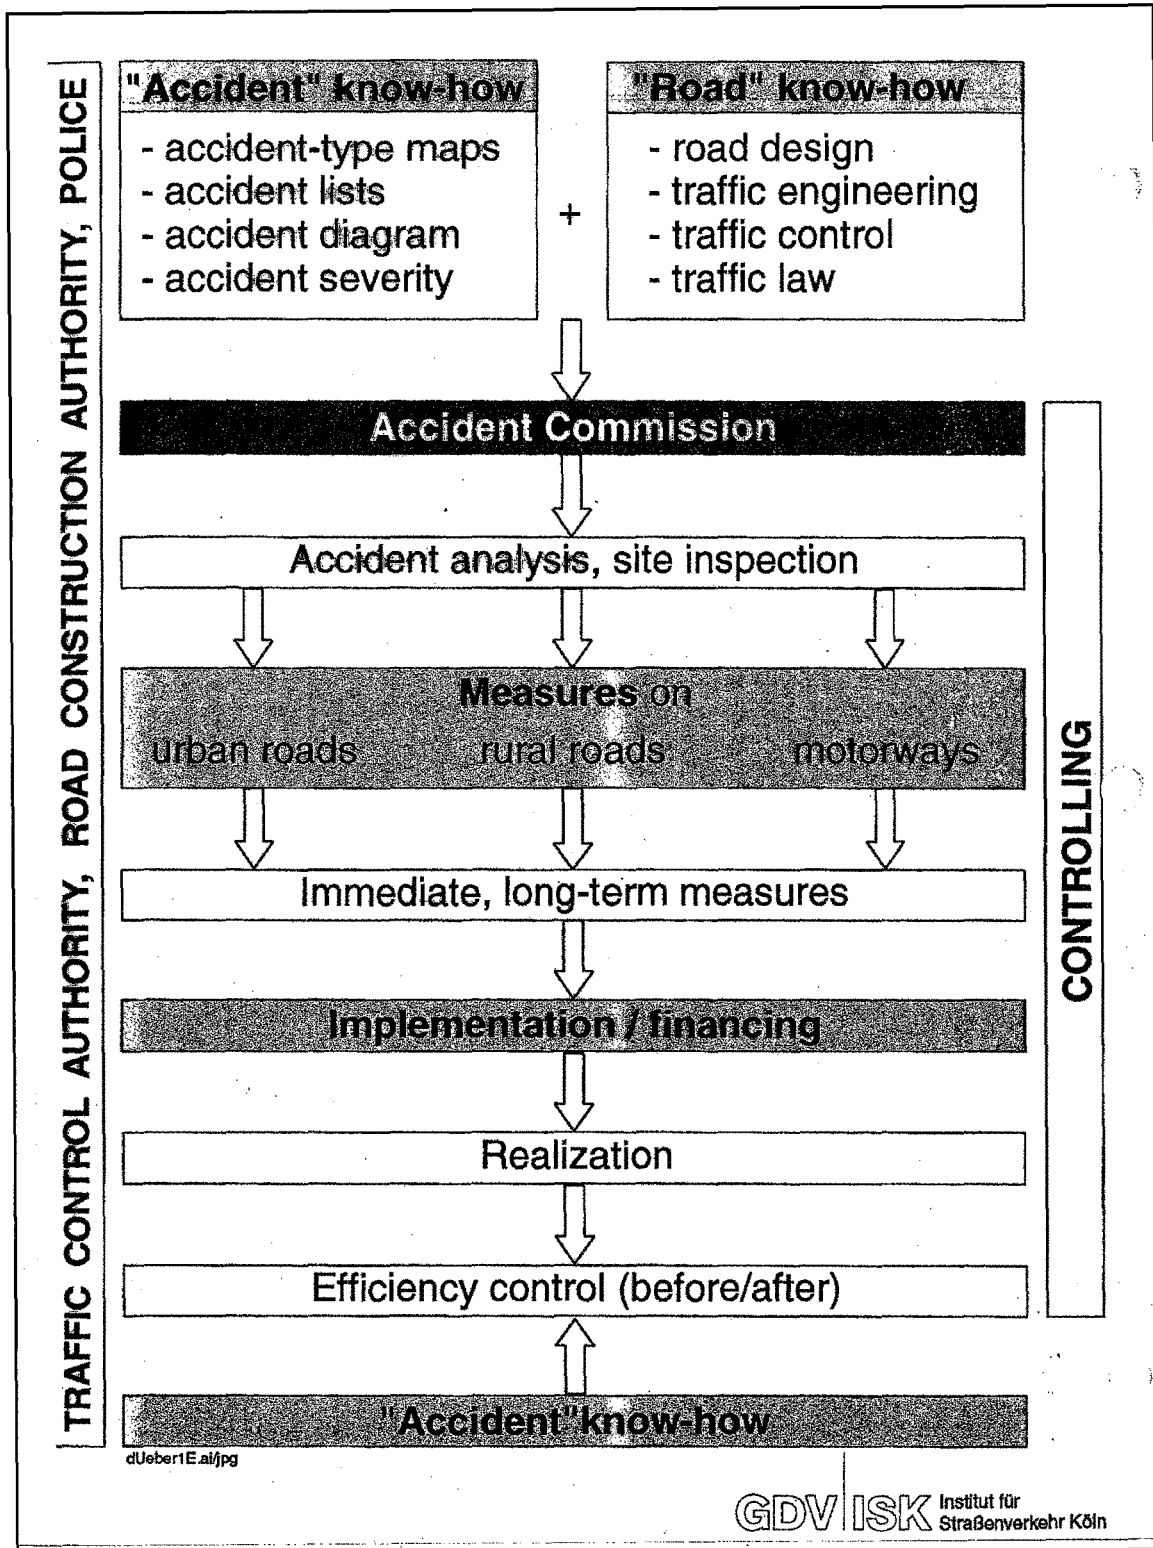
TRAFFIC CONTROL AUTHORITY, ROAD CONSTRUCTION AUTHORITY, POLICE

"Accident" know-how
- accident-type maps
- accident lists
- accident diagram
- accident severity

+

"Road" know-how
- road design
- traffic engineering
- traffic control
- traffic law

Accident Commission

Accident analysis, site inspection

Measures on
urban roads rural roads motorways

Immediate, long-term measures

Implementation / financing

Realization

Efficiency control (before/after)

"Accident"know-how

CONTROLLING

dUeber1E.ai/jpg

GDV ISK Institut für Straßenverkehr Köln